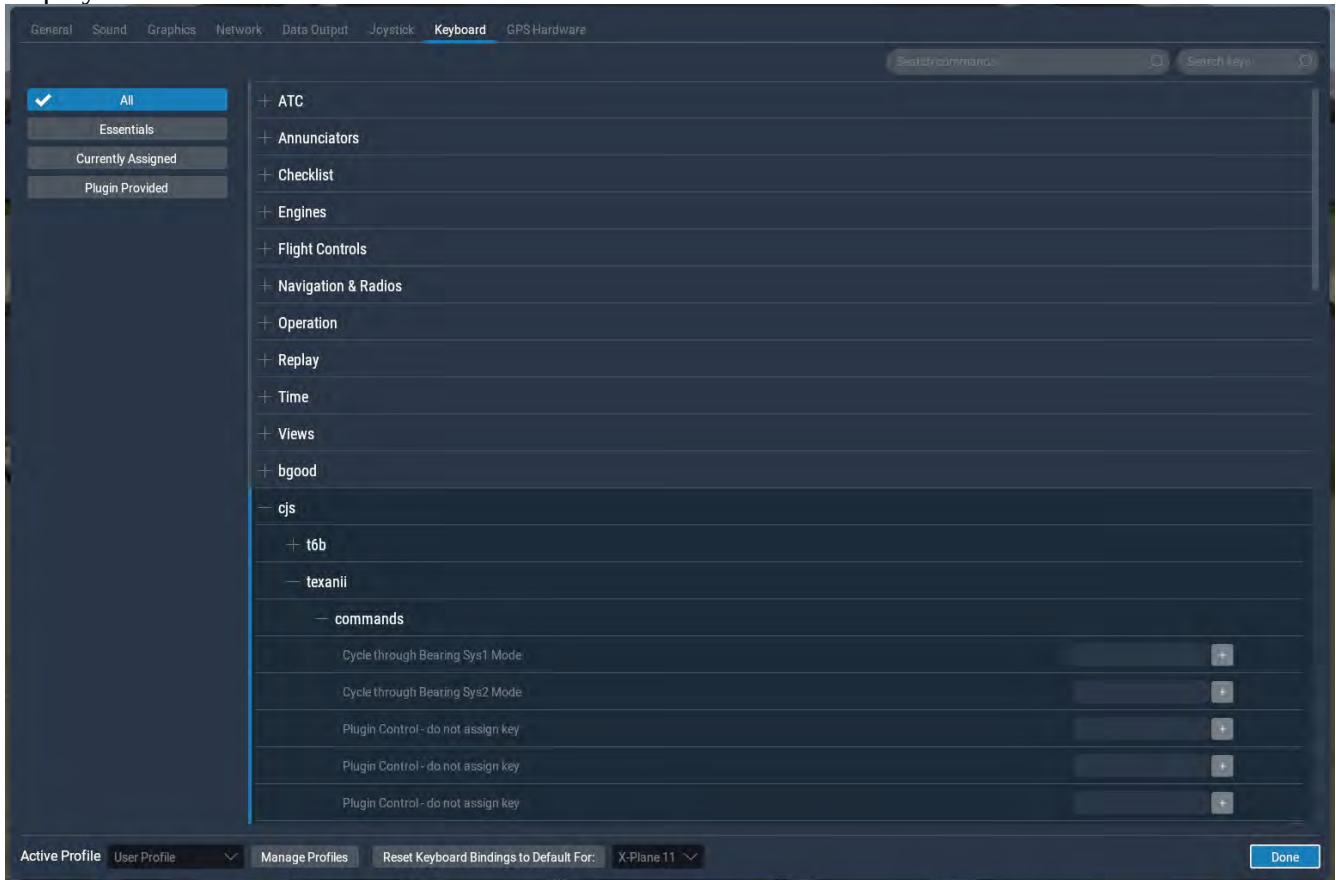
General Sound Graphics Network Data Output Joystick Keyboard GPS Hardware

Search commands Search keys

All
Essentials
Currently Assigned
Plugin Provided

+ ATC
+ Annunciators
+ Checklist
+ Engines
+ Flight Controls
+ Navigation & Radios
+ Operation
+ Replay
+ Time
+ Views
+ bgood
— cjs
+ t6b
— texanii
— commands
Cycle through Bearing Sys1 Mode +
Cycle through Bearing Sys2 Mode +
Plugin Control - do not assign key +
Plugin Control - do not assign key +
Plugin Control - do not assign key +

Active Profile User Profile Manage Profiles Reset Keyboard Bindings to Default For: X-Plane 11 Done